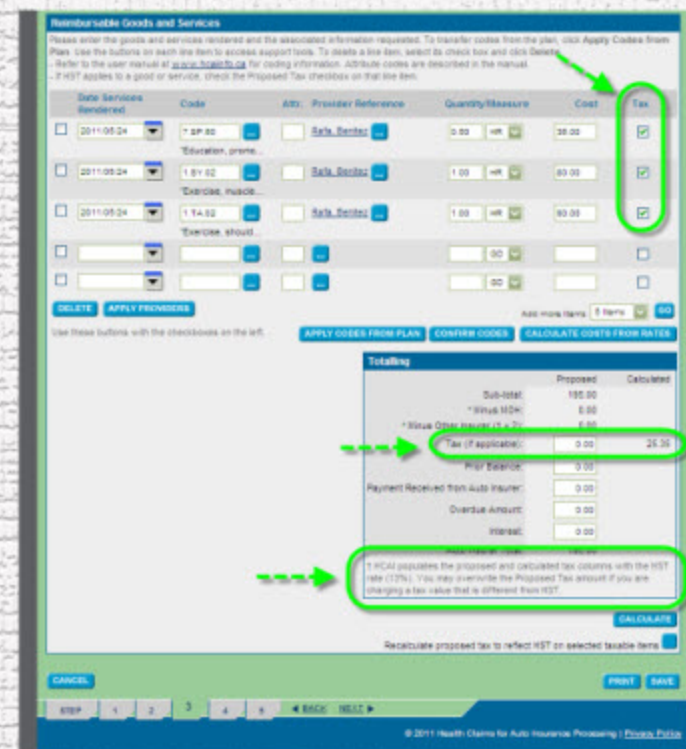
Reimbursable Goods and Services

Please enter the goods and services rendered and the associated information requested. To transfer codes from the plan, click Apply Codes from Plan. Use the buttons on each line item to access support tools. To delete a line item, select its check box and click Delete.
- Refer to the user manual at www.hcaiinfo.ca for coding information. Attribute codes are described in the manual.
- If HST applies to a good or service, check the Proposed Tax checkbox on that line item.

| | Date Services Rendered | Code | Attr. | Provider Reference | Quantity/Measure | Cost | Tax |
|---|---|---|---|---|---|---|---|
| ☐ | 2011/05/24 | 7 SP 60 'Education, promo... | | Rafa, Benitez | 0.50 HR | 35.00 | ☑ |
| ☐ | 2011/05/24 | 1 BY 02 'Exercise, muscle... | | Rafa, Benitez | 1.00 HR | 80.00 | ☑ |
| ☐ | 2011/05/24 | 1 TA 02 'Exercise, should... | | Rafa, Benitez | 1.00 HR | 80.00 | ☑ |
| ☐ | | | | | GO | | ☐ |
| ☐ | | | | | GO | | ☐ |

DELETE APPLY PROVIDERS

Add more items: 5 Items GO

Use these buttons with the checkboxes on the left.

APPLY CODES FROM PLAN CONFIRM CODES CALCULATE COSTS FROM RATES

Totalling

| | Proposed | Calculated |
|---|---|---|
| Sub-total: | 195.00 | |
| * Minus MOH: | 0.00 | |
| * Minus Other Insurer (1 + 2): | 0.00 | |
| Tax (if applicable): | 0.00 | 25.35 |
| Prior Balance: | 0.00 | |
| Payment Received from Auto Insurer: | 0.00 | |
| Overdue Amount: | 0.00 | |
| Interest: | 0.00 | |
| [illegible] | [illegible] | |

† HCAI populates the proposed and calculated tax columns with the HST rate (13%). You may override the Proposed Tax amount if you are charging a tax value that is different from HST.

CALCULATE

Recalculate proposed tax to reflect HST on selected taxable items

CANCEL PRINT SAVE

STEP 1 2 3 4 5 ◄ BACK NEXT ►

© 2011 Health Claims for Auto Insurance Processing | Privacy Policy